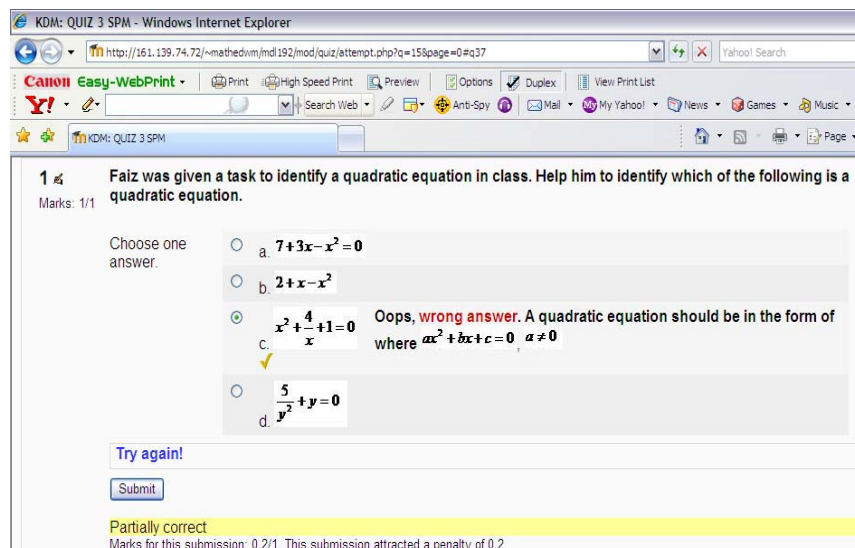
KDM: QUIZ 3 SPM - Windows Internet Explorer

http://161.139.74.72/~mathedwm/mdl192/mod/quiz/attempt.php?q=15&page=0#q37

Yahoo! Search

Canon Easy-WebPrint · Print · High Speed Print · Preview · Options · Duplex · View Print List

Y! · Search Web · Anti-Spy · Mail · My Yahoo! · News · Games · Music

KDM: QUIZ 3 SPM

Page

1
Marks: 1/1

Faiz was given a task to identify a quadratic equation in class. Help him to identify which of the following is a quadratic equation.

Choose one answer.

a. $7+3x-x^2=0$

b. $2+x-x^2$

c. $x^2+\frac{4}{x}+1=0$ Oops, wrong answer. A quadratic equation should be in the form of where $ax^2+bx+c=0$, $a\neq 0$

d. $\frac{5}{y^2}+y=0$

Try again!

Submit

Partially correct
Marks for this submission: 0.2/1. This submission attracted a penalty of 0.2